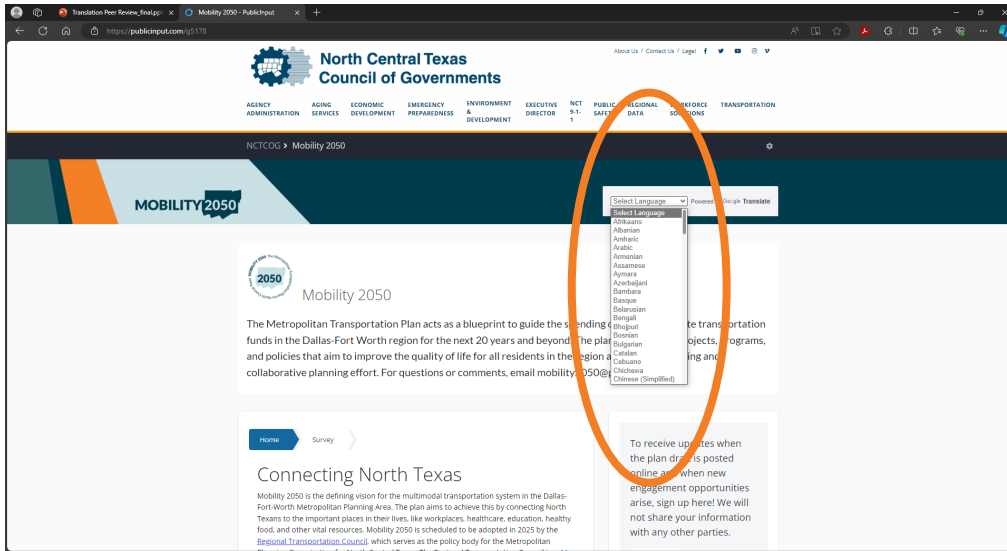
Translation Peer Review_final.ppt × Mobility 2050 - PublicInput × +

https://publicinput.com/g5178

About Us / Contact Us / Legal

North Central Texas Council of Governments

AGENCY ADMINISTRATION | AGING SERVICES | ECONOMIC DEVELOPMENT | EMERGENCY PREPAREDNESS | ENVIRONMENT & DEVELOPMENT | EXECUTIVE DIRECTOR | NCT 9-1-1 | PUBLIC SAFETY | REGIONAL DATA | WORKFORCE SOLUTIONS | TRANSPORTATION

NCTCOG › Mobility 2050

MOBILITY 2050

Select Language | Powered by Google Translate

Select Language
Afrikaans
Albanian
Amharic
Arabic
Armenian
Assamese
Aymara
Azerbaijani
Bambara
Basque
Belarusian
Bengali
Bhojpuri
Bosnian
Bulgarian
Catalan
Cebuano
Chichewa
Chinese (Simplified)

2050

Mobility 2050

The Metropolitan Transportation Plan acts as a blueprint to guide the spending o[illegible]te transportation funds in the Dallas-Fort Worth region for the next 20 years and beyond. The pla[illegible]ojects, programs, and policies that aim to improve the quality of life for all residents in the region a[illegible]ng and collaborative planning effort. For questions or comments, email mobility2050@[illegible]

Home | Survey

Connecting North Texas

Mobility 2050 is the defining vision for the multimodal transportation system in the Dallas-Fort-Worth Metropolitan Planning Area. The plan aims to achieve this by connecting North Texans to the important places in their lives, like workplaces, healthcare, education, healthy food, and other vital resources. Mobility 2050 is scheduled to be adopted in 2025 by the Regional Transportation Council, which serves as the policy body for the Metropolitan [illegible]

To receive upd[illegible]tes when the plan dra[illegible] is posted online an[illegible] when new engagement opportunities arise, sign up here! We will not share your information with any other parties.